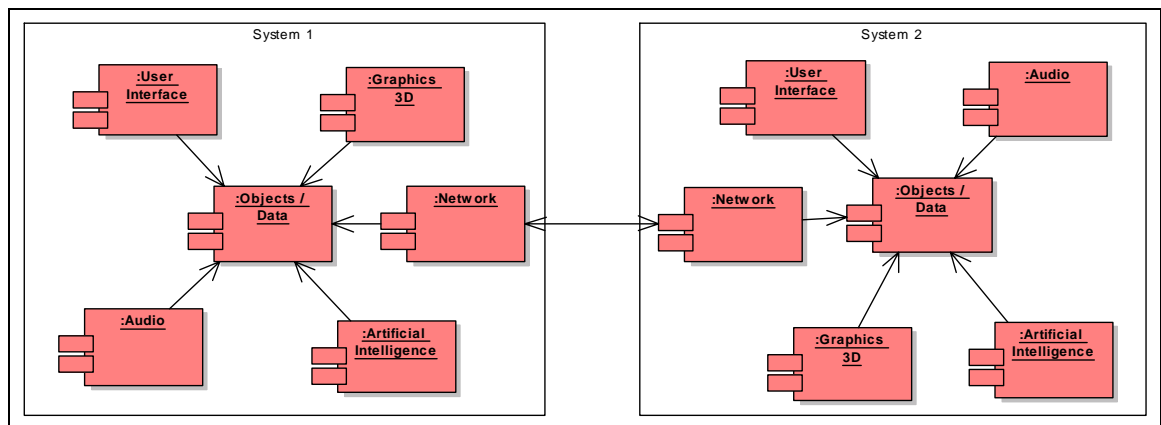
System 1

:User Interface

:Graphics 3D

:Objects / Data

:Network

:Audio

:Artificial Intelligence

System 2

:User Interface

:Audio

:Network

:Objects / Data

:Graphics 3D

:Artificial Intelligence